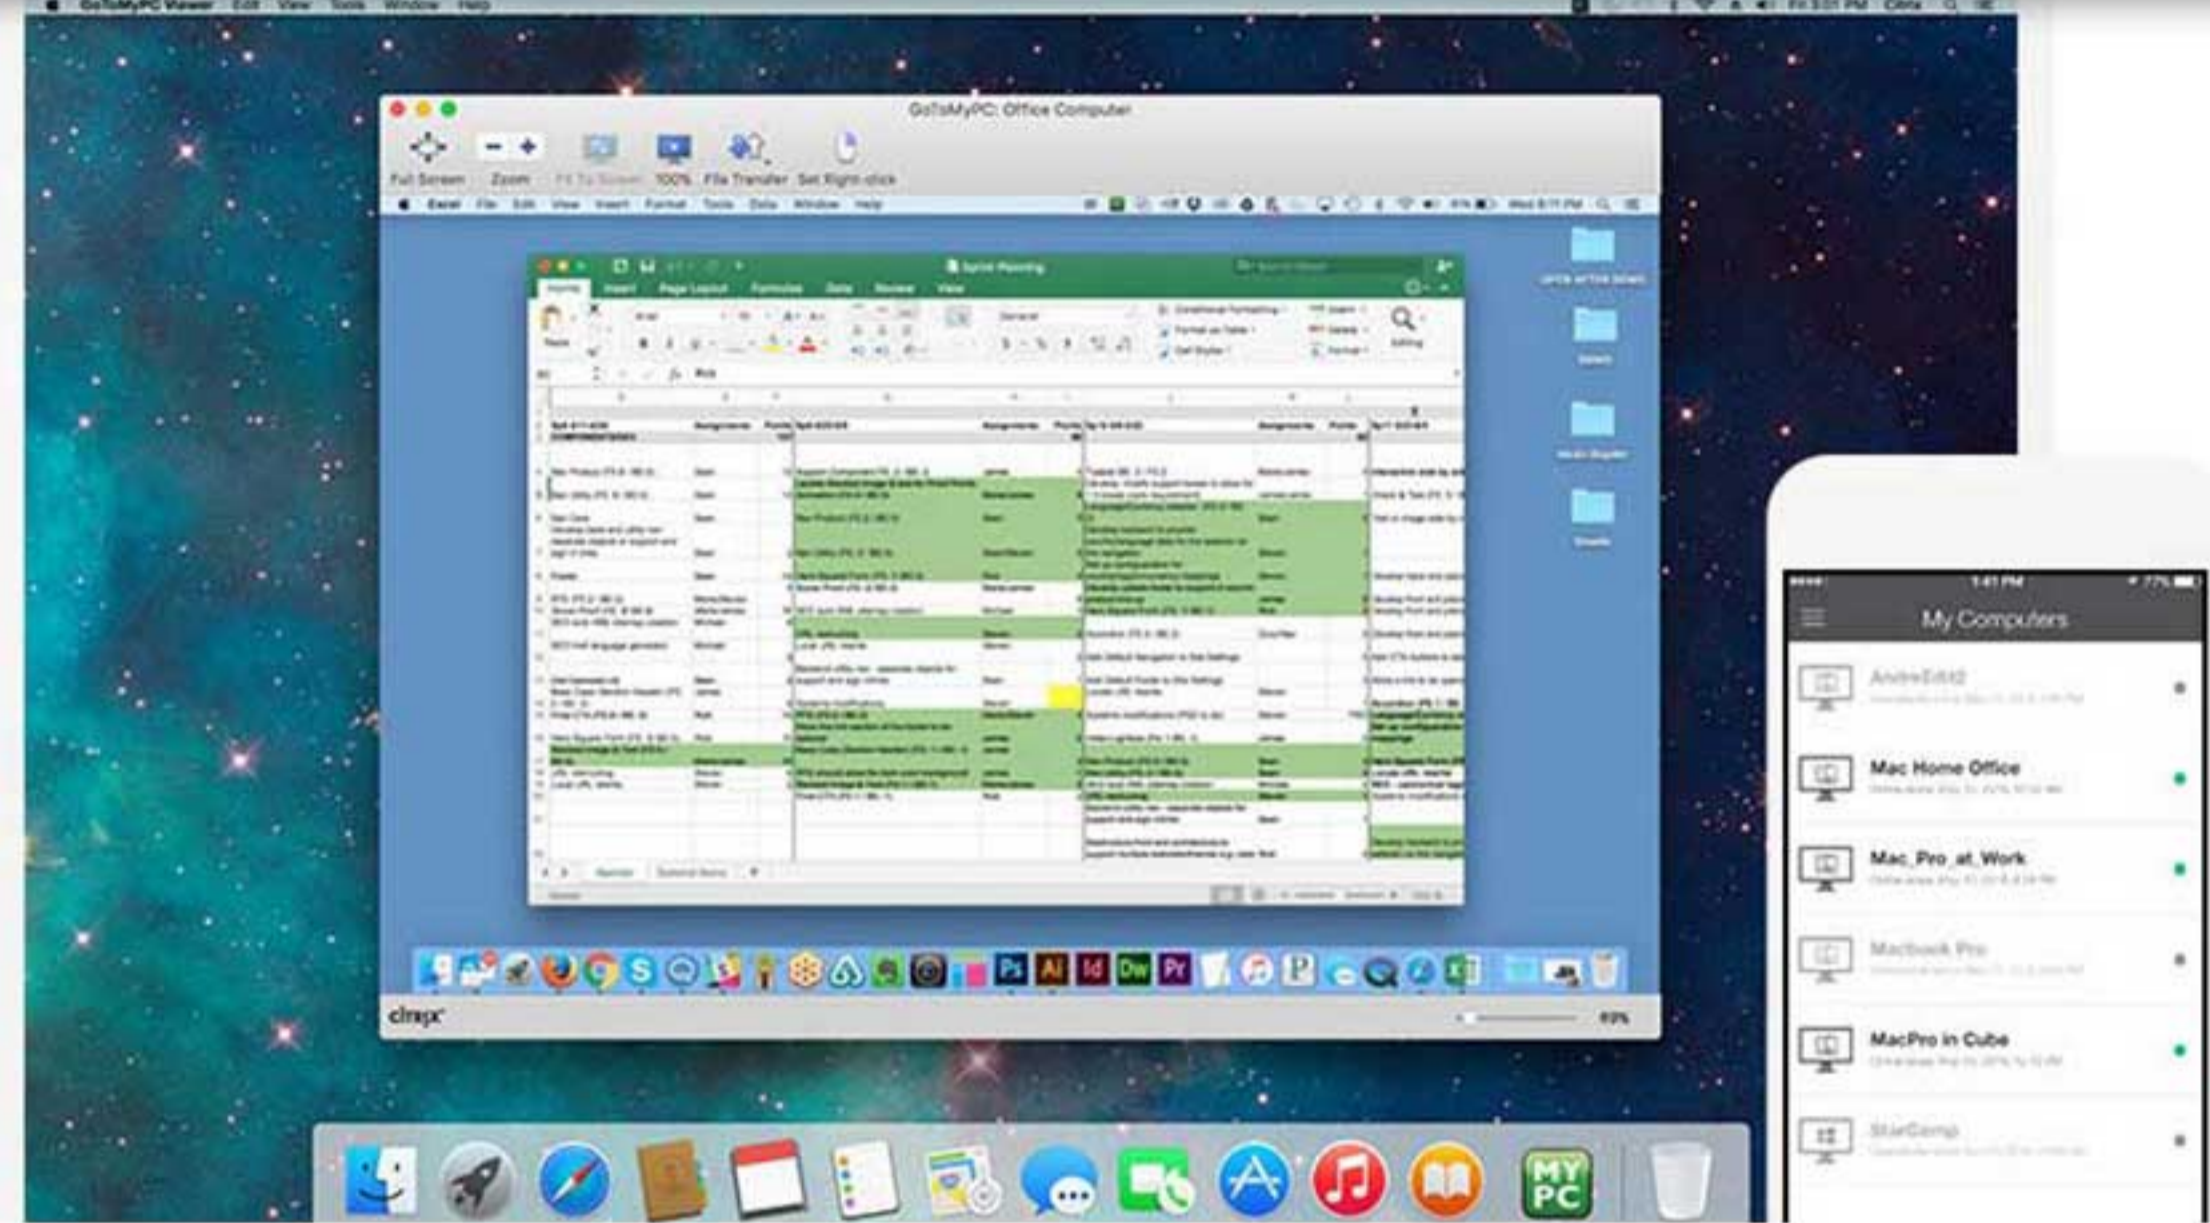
GoToMyPC Viewer Edit View Tools Window Help

GoToMyPC: Office Computer

Full Screen Zoom Fit To Screen 100% File Transfer Set Right-click

Excel File Edit View Insert Format Tools Data Window Help

Sprint Planning

Home Insert Page Layout Formulas Data Review View

Paste

Sheet1

citrix

1:41 PM

My Computers

AndreEdit2

Mac Home Office

Mac_Pro_at_Work

Macbook Pro

MacPro in Cube

StarCamp

MY PC